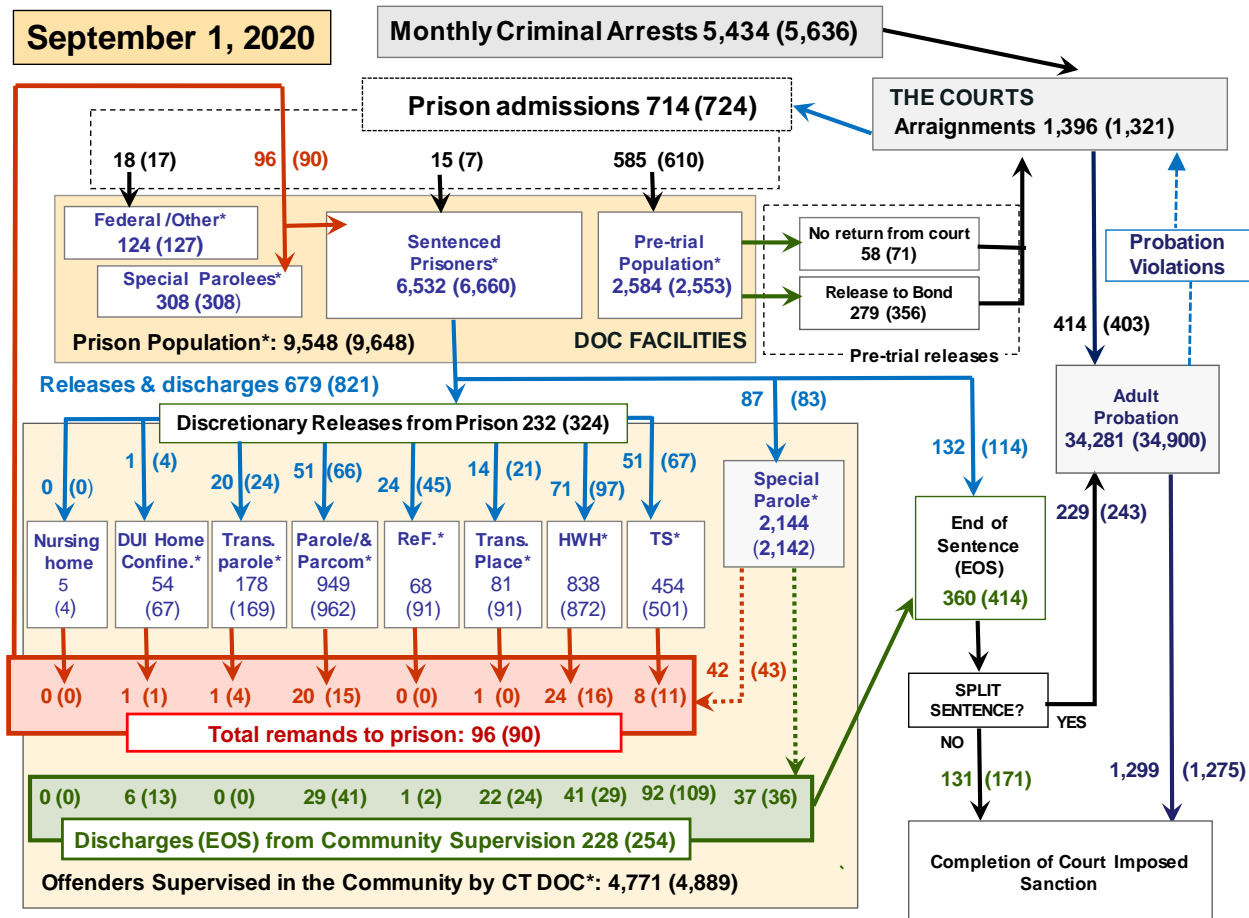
September 1, 2020

Monthly Criminal Arrests 5,434 (5,636)

THE COURTS
Arraignments 1,396 (1,321)

Prison admissions 714 (724)

18 (17)
96 (90)
15 (7)
585 (610)

Federal /Other* 124 (127)

Special Parolees* 308 (308)

Sentenced Prisoners* 6,532 (6,660)

Pre-trial Population* 2,584 (2,553)

No return from court 58 (71)

Release to Bond 279 (356)

Pre-trial releases

Prison Population*: 9,548 (9,648)

DOC FACILITIES

Probation Violations

414 (403)

Adult Probation 34,281 (34,900)

Releases & discharges 679 (821)

Discretionary Releases from Prison 232 (324)

87 (83)

132 (114)

0 (0)
1 (4)
20 (24)
51 (66)
24 (45)
14 (21)
71 (97)
51 (67)

Special Parole* 2,144 (2,142)

End of Sentence (EOS) 360 (414)

229 (243)

| Nursing home | DUI Home Confine.* | Trans. parole* | Parole/& Parcom* | ReF.* | Trans. Place* | HWH* | TS* |
|---|---|---|---|---|---|---|---|
| 5 (4) | 54 (67) | 178 (169) | 949 (962) | 68 (91) | 81 (91) | 838 (872) | 454 (501) |

0 (0) 1 (1) 1 (4) 20 (15) 0 (0) 1 (0) 24 (16) 8 (11)

42 (43)

Total remands to prison: 96 (90)

SPLIT SENTENCE?
YES
NO

131 (171)

1,299 (1,275)

0 (0) 6 (13) 0 (0) 29 (41) 1 (2) 22 (24) 41 (29) 92 (109) 37 (36)

Discharges (EOS) from Community Supervision 228 (254)

Offenders Supervised in the Community by CT DOC*: 4,771 (4,889)

Completion of Court Imposed Sanction